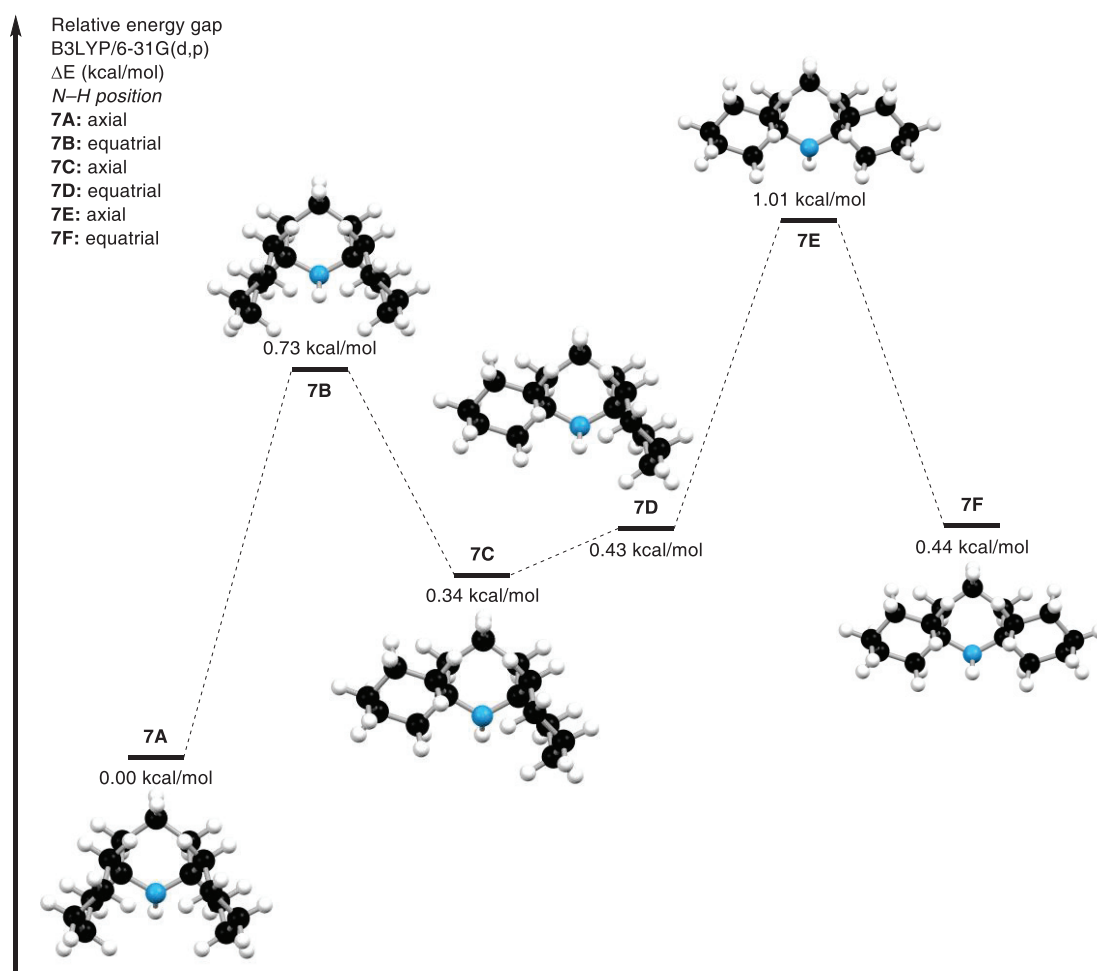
Relative energy gap
B3LYP/6-31G(d,p)
$\Delta$E (kcal/mol)
*N–H position*
**7A:** axial
**7B:** equatrial
**7C:** axial
**7D:** equatrial
**7E:** axial
**7F:** equatrial

1.01 kcal/mol
**7E**

0.73 kcal/mol
**7B**

**7D**
0.43 kcal/mol

**7F**
0.44 kcal/mol

**7C**
0.34 kcal/mol

**7A**
0.00 kcal/mol